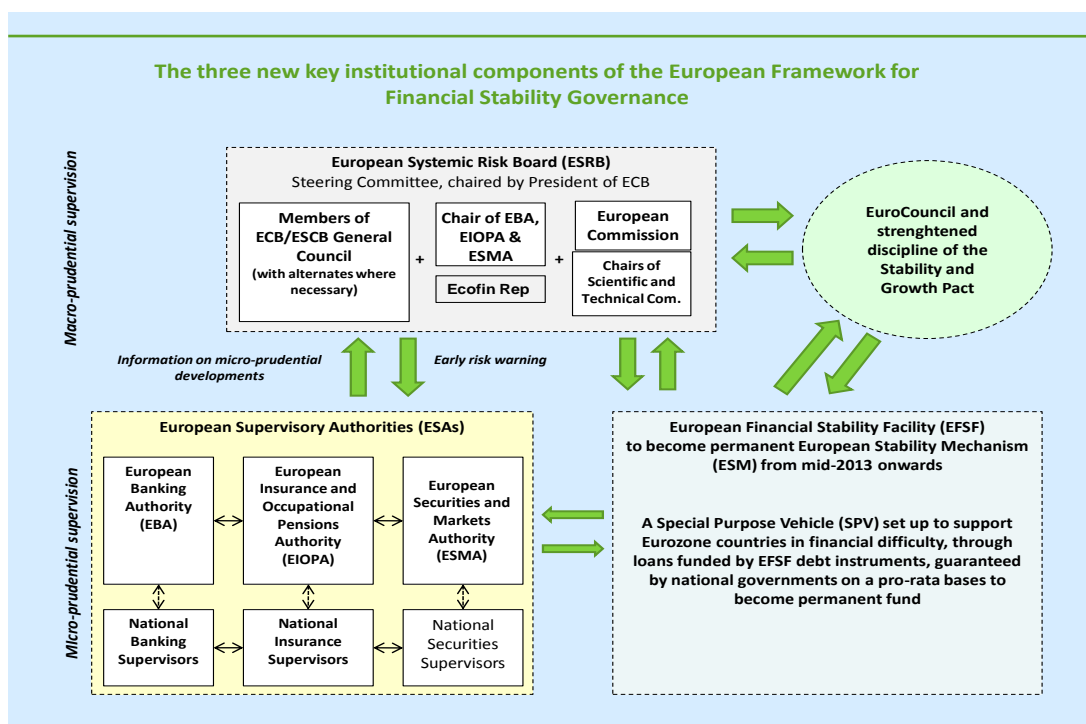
The three new key institutional components of the European Framework for Financial Stability Governance

Macro-prudential supervision

European Systemic Risk Board (ESRB)
Steering Committee, chaired by President of ECB

Members of ECB/ESCB General Council
(with alternates where necessary)

+

Chair of EBA, EIOPA & ESMA

Ecofin Rep

+

European Commission

Chairs of Scientific and Technical Com.

EuroCouncil and strenghtened discipline of the Stability and Growth Pact

Information on micro-prudential developments

Early risk warning

Micro-prudential supervision

European Supervisory Authorities (ESAs)

European Banking Authority (EBA)

European Insurance and Occupational Pensions Authority (EIOPA)

European Securities and Markets Authority (ESMA)

National Banking Supervisors

National Insurance Supervisors

National Securities Supervisors

European Financial Stability Facility (EFSF) to become permanent European Stability Mechanism (ESM) from mid-2013 onwards

A Special Purpose Vehicle (SPV) set up to support Eurozone countries in financial difficulty, through loans funded by EFSF debt instruments, guaranteed by national governments on a pro-rata bases to become permanent fund